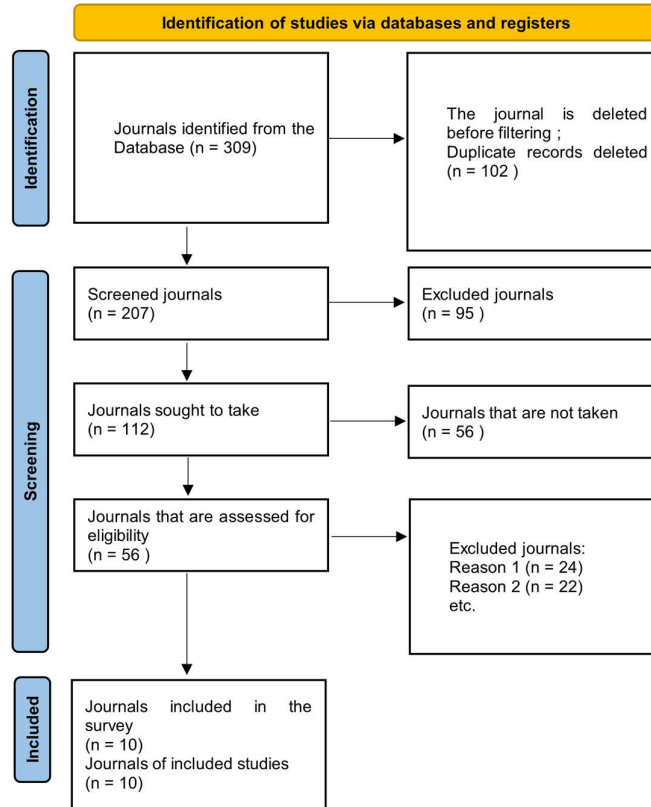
Identification of studies via databases and registers

Identification

Journals identified from the Database (n = 309)

The journal is deleted before filtering ;
Duplicate records deleted (n = 102 )

Screening

Screened journals (n = 207)

Excluded journals (n = 95 )

Journals sought to take (n = 112)

Journals that are not taken (n = 56 )

Journals that are assessed for eligibility (n = 56 )

Excluded journals:
Reason 1 (n = 24)
Reason 2 (n = 22)
etc.

Included

Journals included in the survey (n = 10)
Journals of included studies (n = 10)